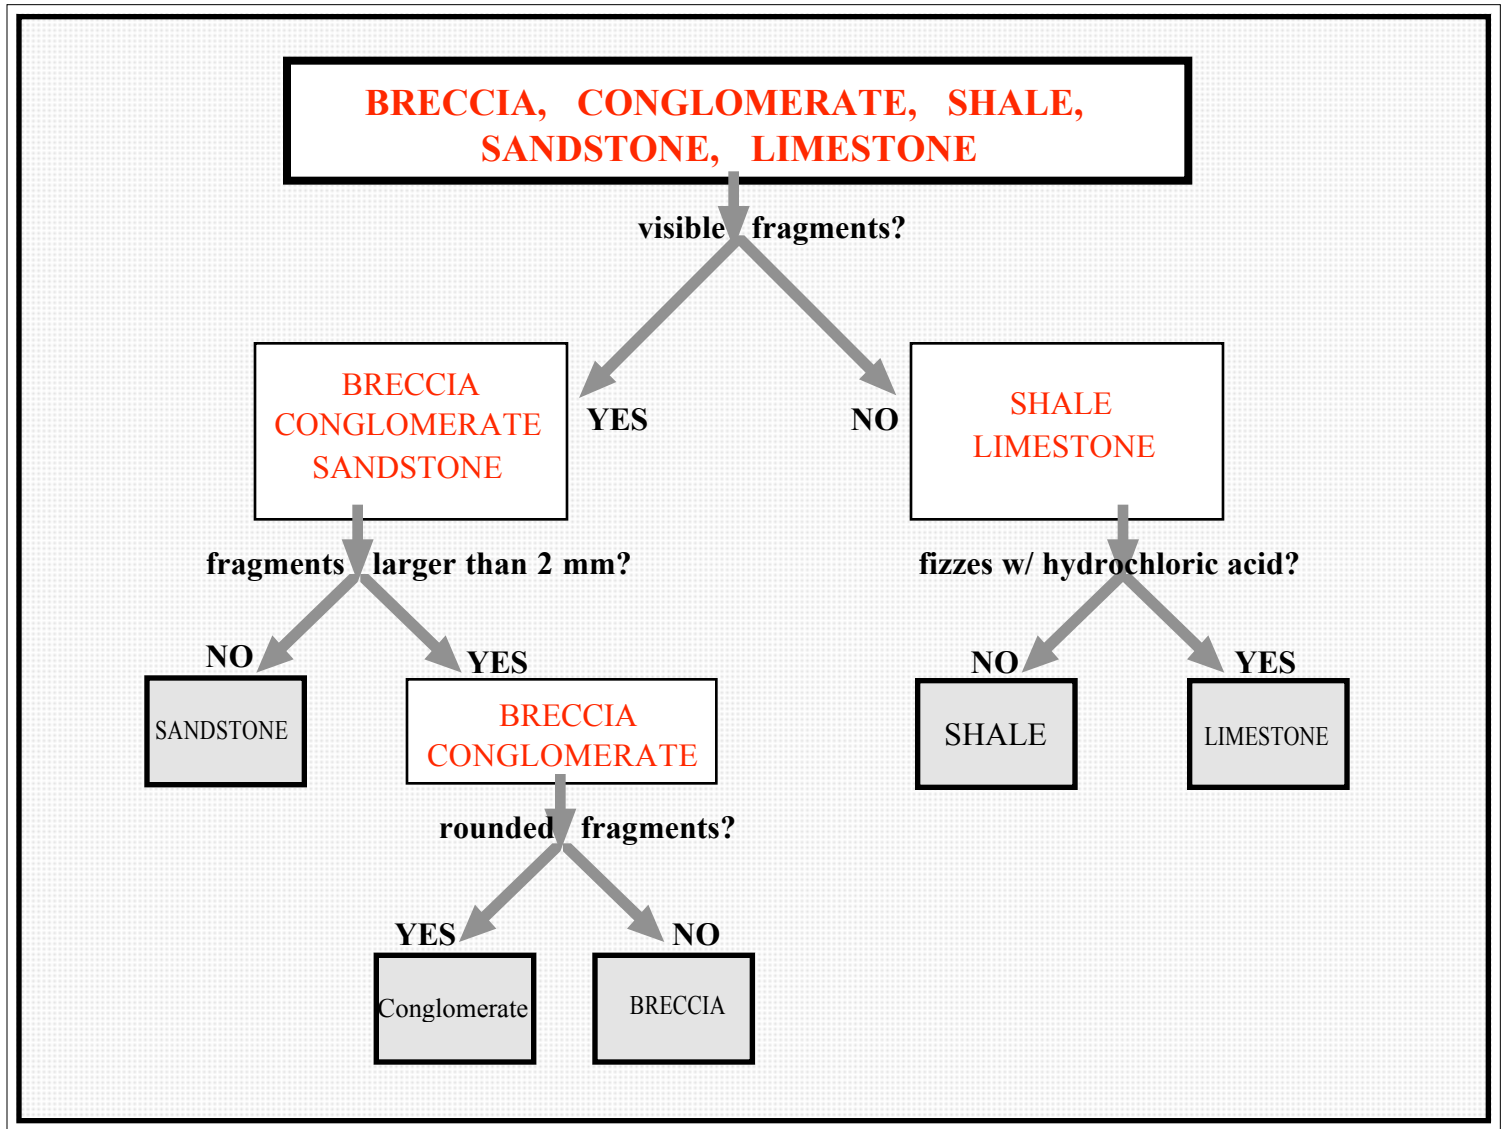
BRECCIA, CONGLOMERATE, SHALE, SANDSTONE, LIMESTONE

visible fragments?

YES

NO

BRECCIA
CONGLOMERATE
SANDSTONE

SHALE
LIMESTONE

fragments larger than 2 mm?

fizzes w/ hydrochloric acid?

NO

YES

NO

YES

SANDSTONE

BRECCIA
CONGLOMERATE

SHALE

LIMESTONE

rounded fragments?

YES

NO

Conglomerate

BRECCIA